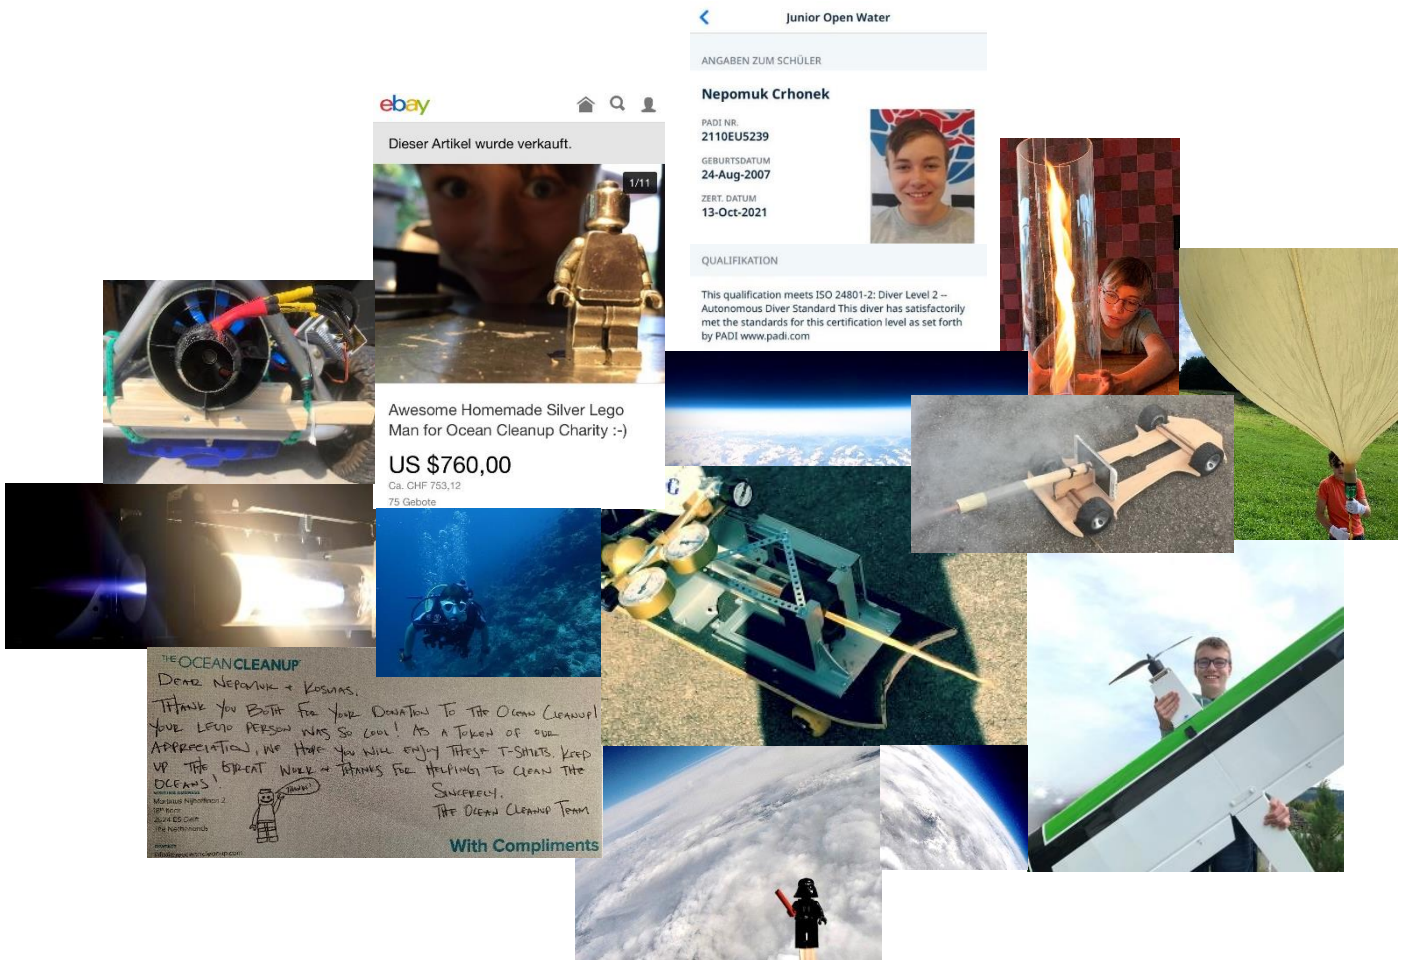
Junior Open Water

ANGABEN ZUM SCHÜLER

Nepomuk Crhonek

PADI NR.
2110EU5239

GEBURTSDATUM
24-Aug-2007

ZERT. DATUM
13-Oct-2021

QUALIFIKATION

This qualification meets ISO 24801-2: Diver Level 2 – Autonomous Diver Standard This diver has satisfactorily met the standards for this certification level as set forth by PADI www.padi.com

ebay

Dieser Artikel wurde verkauft.

1/11

Awesome Homemade Silver Lego Man for Ocean Cleanup Charity :-)

US $760,00

Ca. CHF 753,12

75 Gebote

THE OCEAN CLEANUP

Dear Nepomuk + Kosmas,

Thank you Both for your Donation to The Ocean Cleanup! Your Lego person was so cool! As a token of our appreciation, we hope you will enjoy these T-Shirts. Keep up the great work + thanks for helping to clean the oceans!

Sincerely,
The Ocean Cleanup Team

Thanks!

Martinus Nijhofflaan 2
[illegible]
2624 ES Delft
The Netherlands

info@theoceancleanup.com

With Compliments